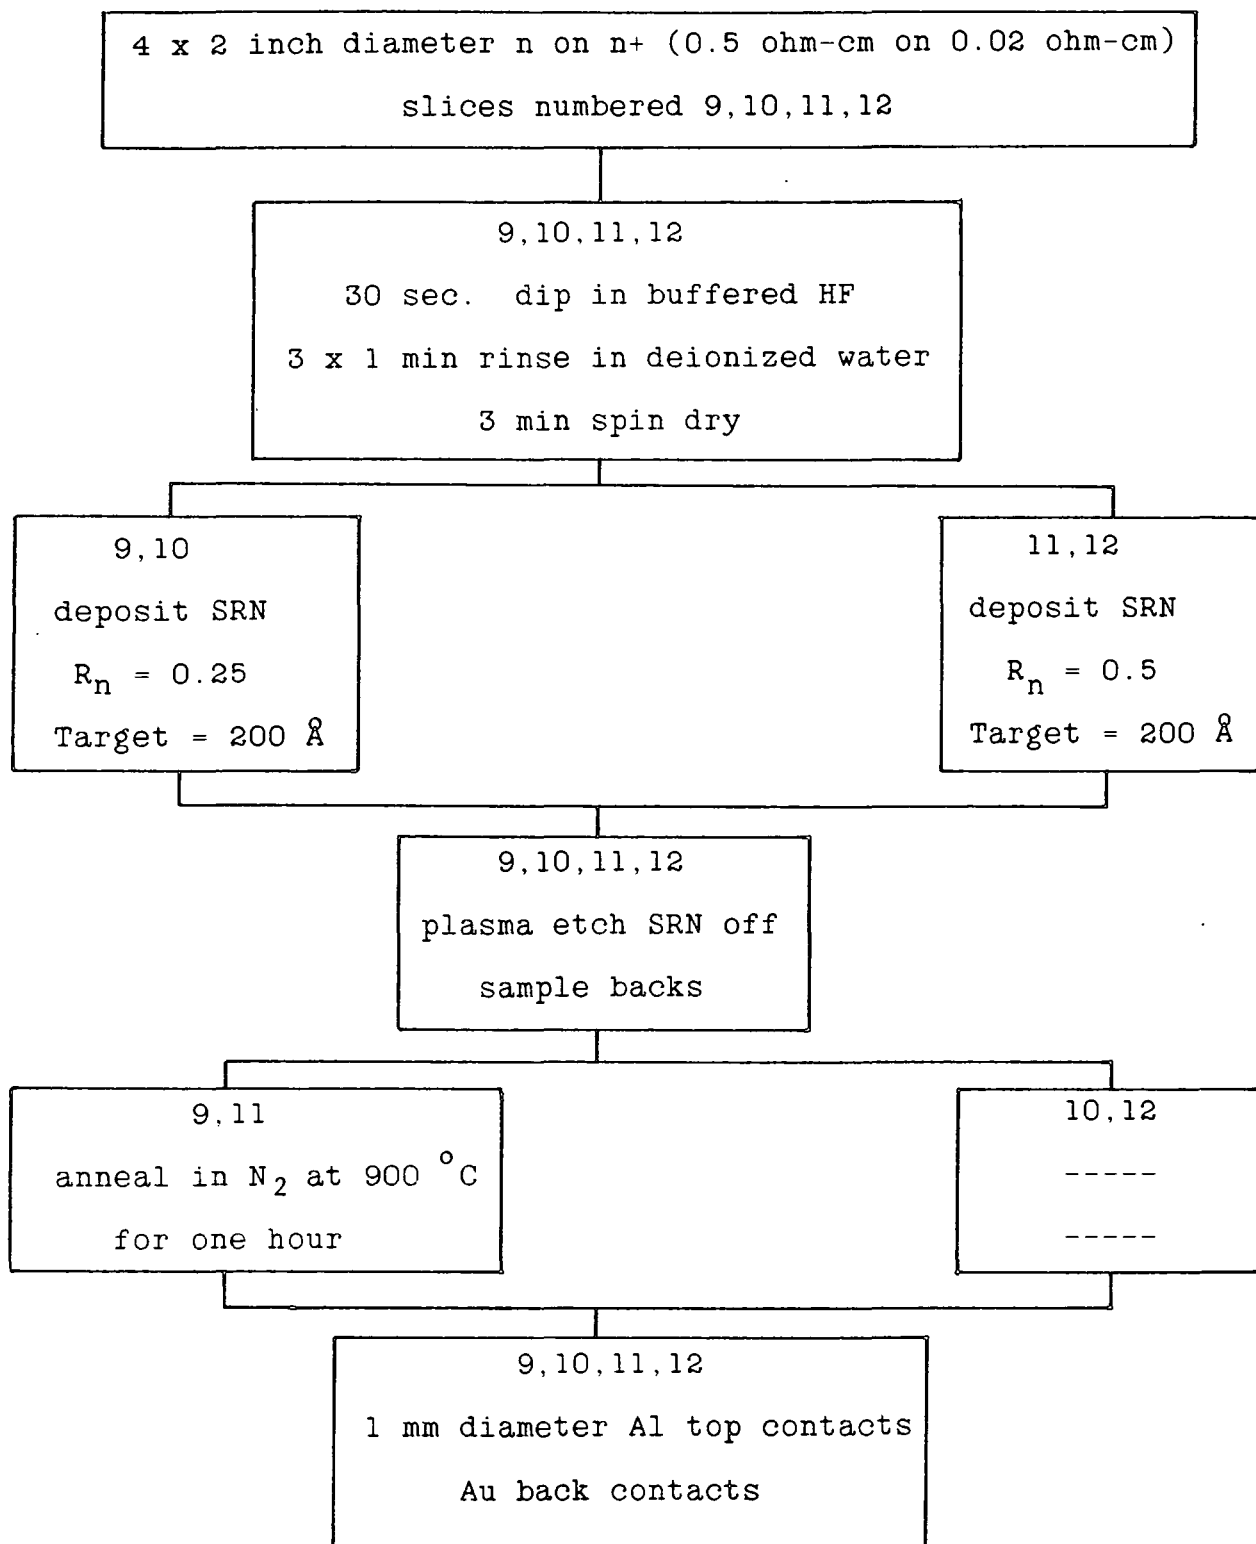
4 x 2 inch diameter n on n+ (0.5 ohm-cm on 0.02 ohm-cm) slices numbered 9,10,11,12

9,10,11,12
30 sec. dip in buffered HF
3 x 1 min rinse in deionized water
3 min spin dry

9,10
deposit SRN
$R_n$ = 0.25
Target = 200 Å

11,12
deposit SRN
$R_n$ = 0.5
Target = 200 Å

9,10,11,12
plasma etch SRN off sample backs

9,11
anneal in $N_2$ at 900 °C
for one hour

10,12
-----
-----

9,10,11,12
1 mm diameter Al top contacts
Au back contacts